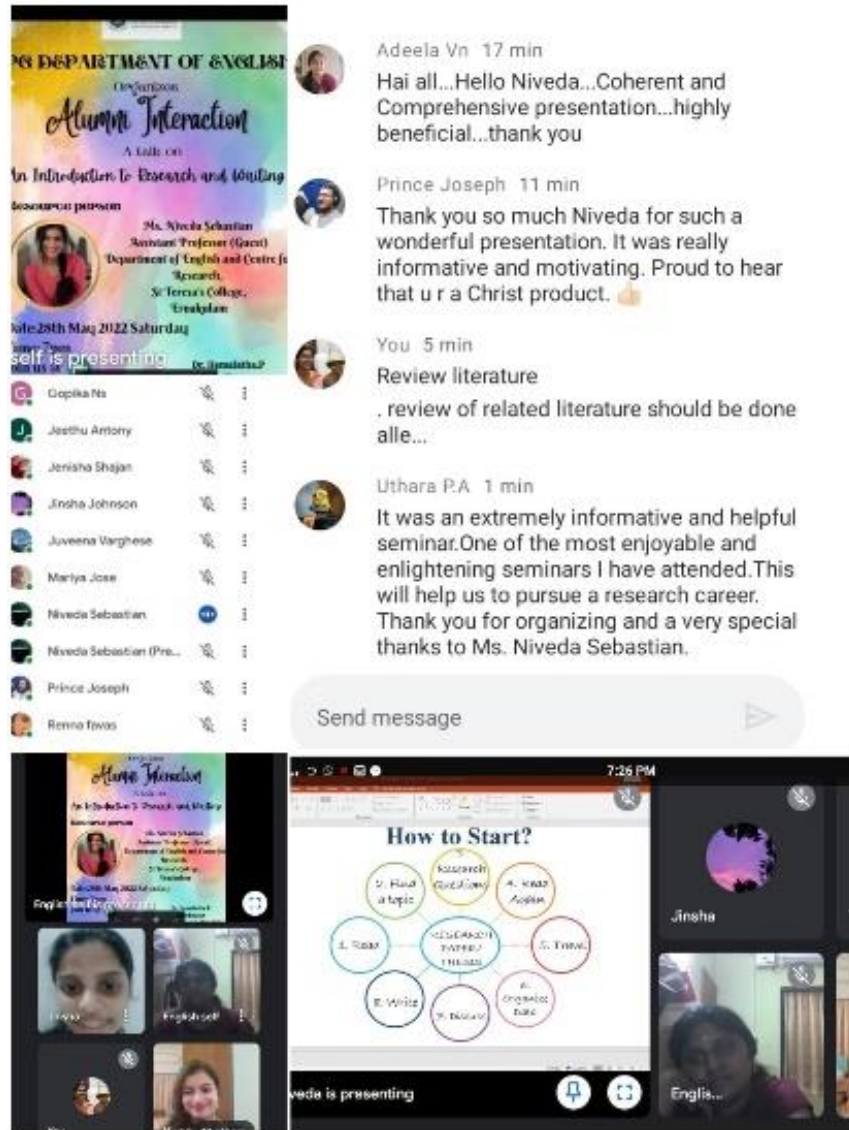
PG DEPARTMENT OF ENGLISH
Organizes
Alumni Interaction
A talk on
An Introduction to Research and Writing
Resource person
Ms. Niveda Sebastian
Assistant Professor (Guest)
Department of English and Centre for Research,
St Teresa's College,
Ernakulam
Date:28th May 2022 Saturday
self is presenting
Dr. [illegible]

Gopika Ns
Jeethu Antony
Jenisha Shajan
Jinsha Johnson
Juveena Varghese
Mariya Jose
Niveda Sebastian
Niveda Sebastian (Pre...
Prince Joseph
Renna fawas

Adeela Vn 17 min
Hai all...Hello Niveda...Coherent and Comprehensive presentation...highly beneficial...thank you

Prince Joseph 11 min
Thank you so much Niveda for such a wonderful presentation. It was really informative and motivating. Proud to hear that u r a Christ product. 👍

You 5 min
Review literature
. review of related literature should be done alle...

Uthara P.A 1 min
It was an extremely informative and helpful seminar.One of the most enjoyable and enlightening seminars I have attended.This will help us to pursue a research career. Thank you for organizing and a very special thanks to Ms. Niveda Sebastian.

Send message

Alumni Interaction
An Introduction to Research and Writing
English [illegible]
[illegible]
English self

7:26 PM
How to Start?
Research Questions
1. Find a topic
4. Read Action
3. Read
RESEARCH PAPER/ THESIS
5. Think
8. Write
7. Discuss
6. Organize Data
Jinsha
veda is presenting
Englis...